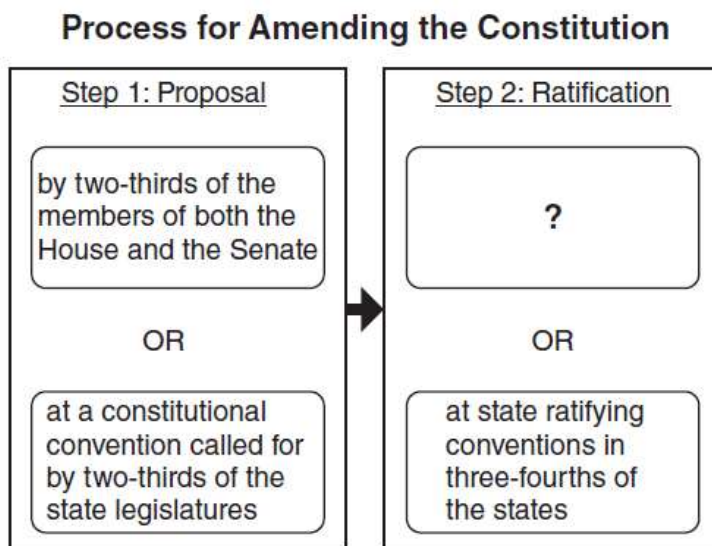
Process for Amending the Constitution

Step 1: Proposal

by two-thirds of the members of both the House and the Senate

OR

at a constitutional convention called for by two-thirds of the state legislatures

Step 2: Ratification

?

OR

at state ratifying conventions in three-fourths of the states